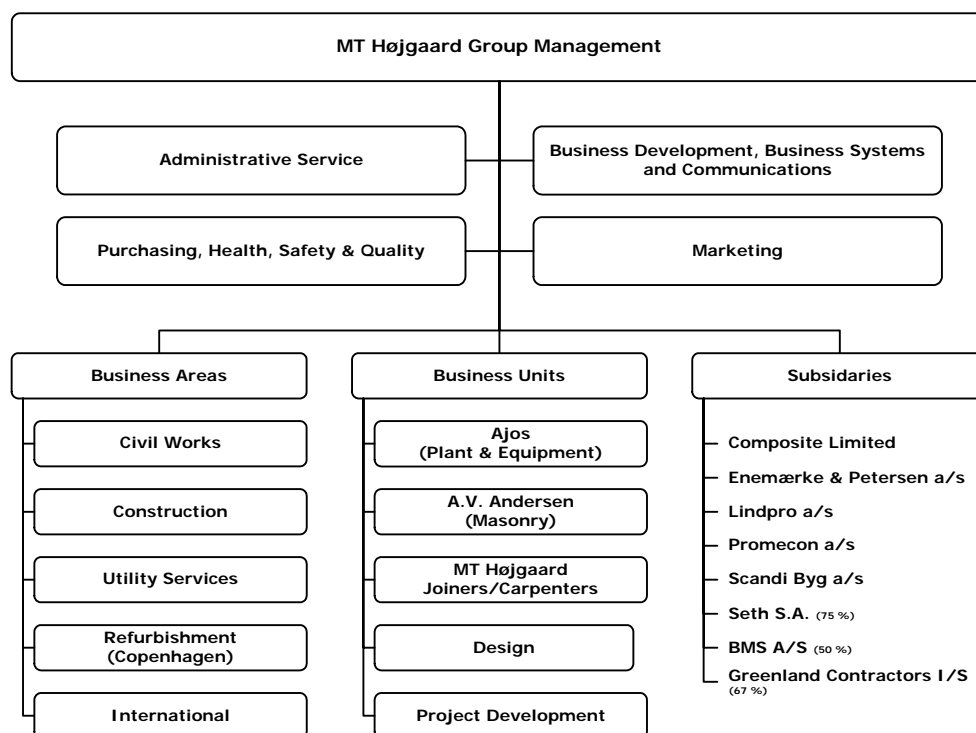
MT Højgaard Group Management

Administrative Service

Business Development, Business Systems and Communications

Purchasing, Health, Safety & Quality

Marketing

Business Areas

Civil Works

Construction

Utility Services

Refurbishment (Copenhagen)

International

Business Units

Ajos (Plant & Equipment)

A.V. Andersen (Masonry)

MT Højgaard Joiners/Carpenters

Design

Project Development

Subsidaries

Composite Limited

Enemærke & Petersen a/s

Lindpro a/s

Promecon a/s

Scandi Byg a/s

Seth S.A. (75 %)

BMS A/S (50 %)

Greenland Contractors I/S (67 %)